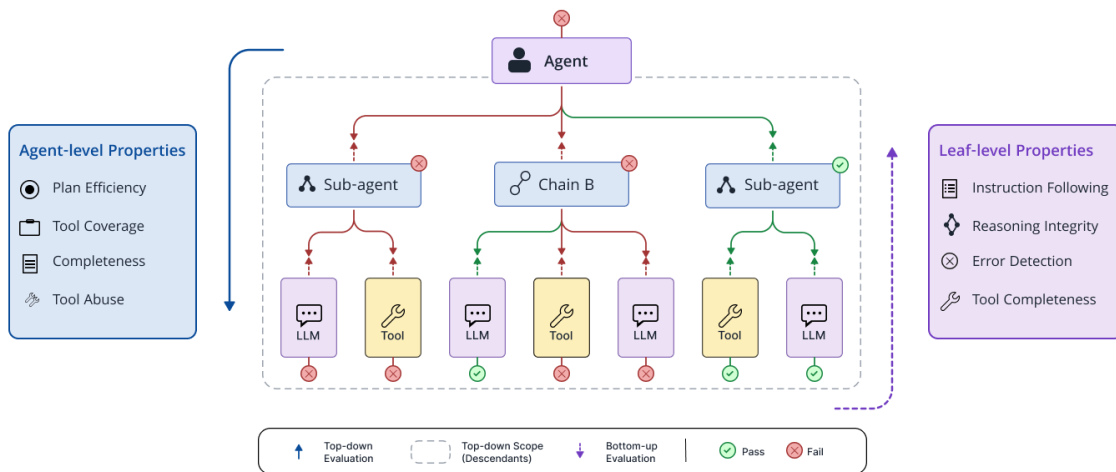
Agent-level Properties

Plan Efficiency

Tool Coverage

Completeness

Tool Abuse

Agent

Sub-agent

Chain B

Sub-agent

LLM

Tool

LLM

Tool

LLM

Tool

LLM

Leaf-level Properties

Instruction Following

Reasoning Integrity

Error Detection

Tool Completeness

Top-down Evaluation

Top-down Scope (Descendants)

Bottom-up Evaluation

Pass

Fail